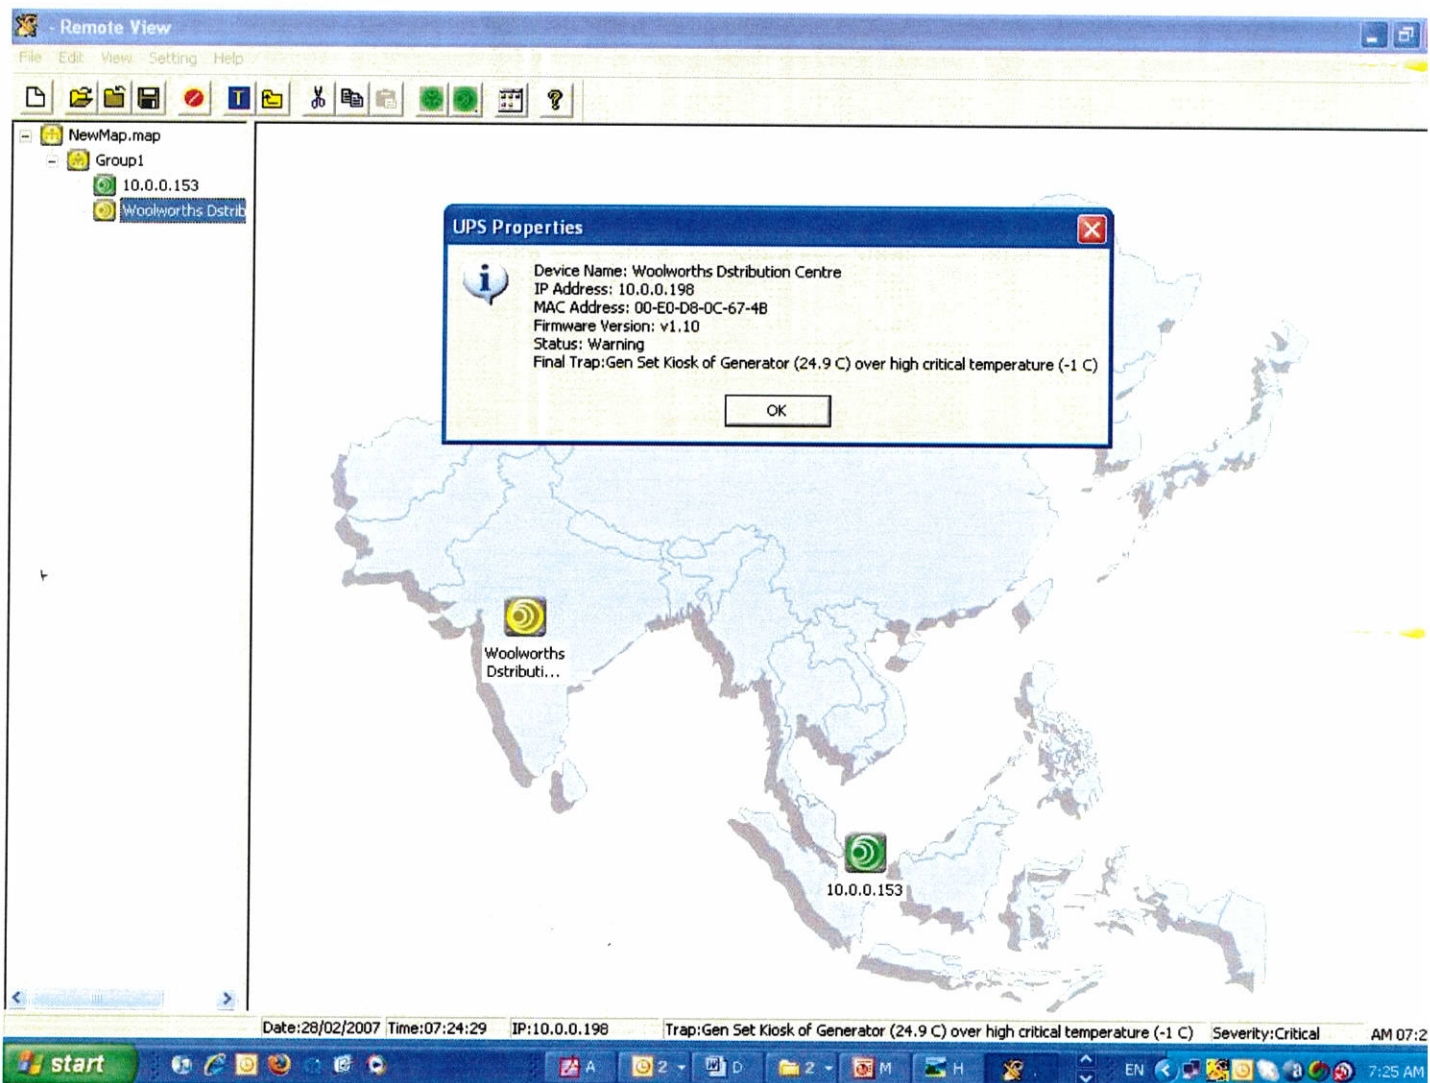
- Remote View

File Edit View Setting Help

NewMap.map
Group1
10.0.0.153
Woolworths Dstrib

UPS Properties

Device Name: Woolworths Dstribution Centre
IP Address: 10.0.0.198
MAC Address: 00-E0-D8-0C-67-4B
Firmware Version: v1.10
Status: Warning
Final Trap:Gen Set Kiosk of Generator (24.9 C) over high critical temperature (-1 C)

OK

Woolworths Dstributi...

10.0.0.153

Date:28/02/2007 Time:07:24:29 IP:10.0.0.198 Trap:Gen Set Kiosk of Generator (24.9 C) over high critical temperature (-1 C) Severity:Critical AM 07:2

start A 2 D 2 M H EN 7:25 AM